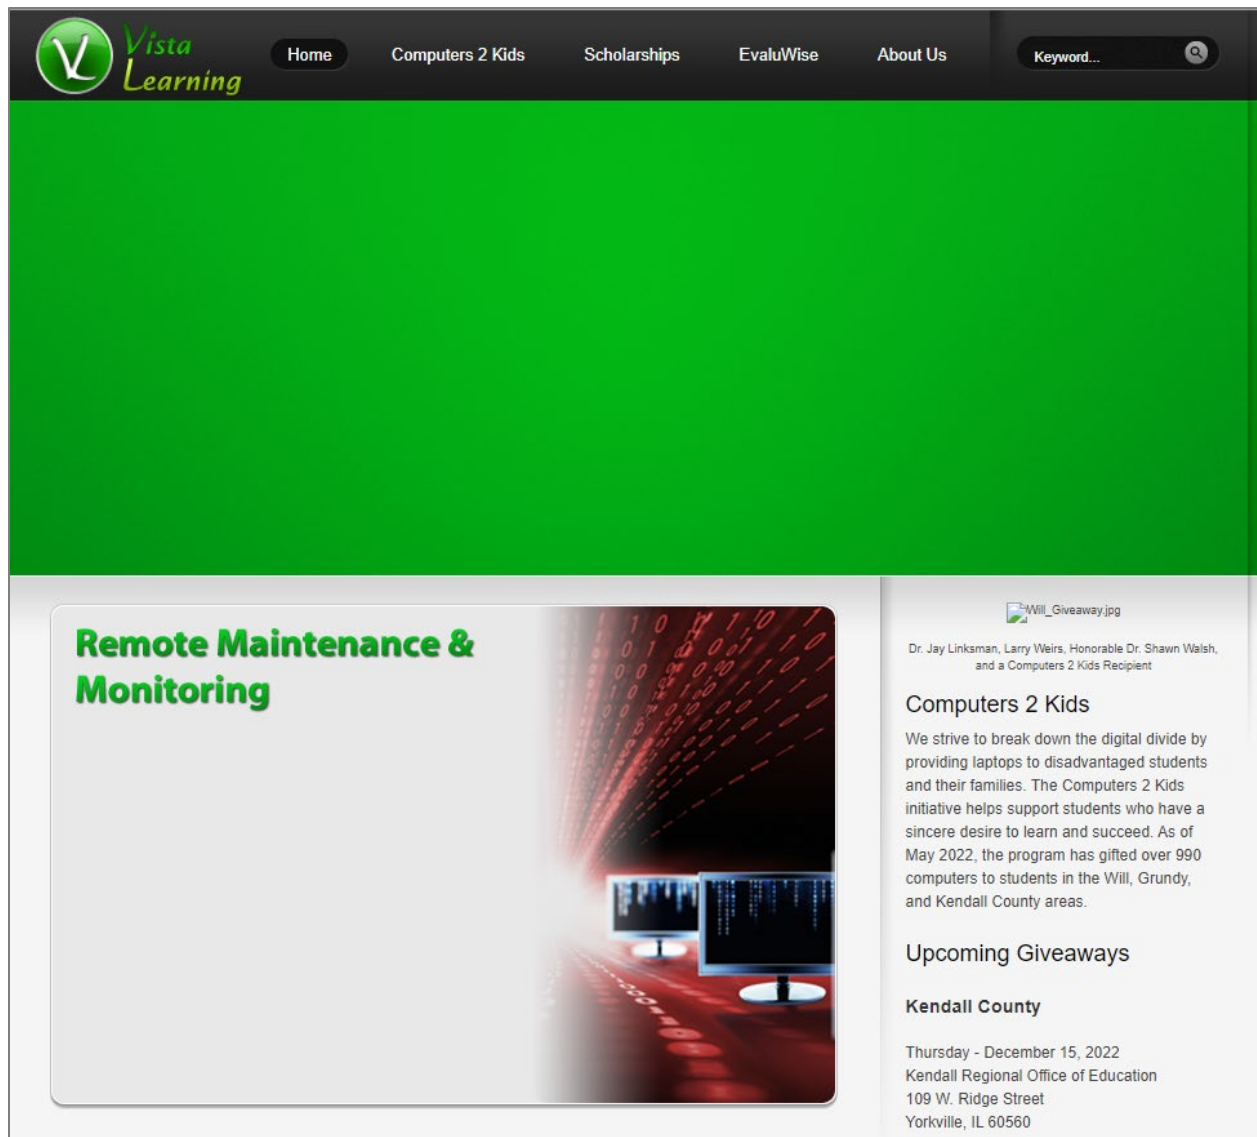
Vista Learning

Home Computers 2 Kids Scholarships EvaluWise About Us

Keyword...

Remote Maintenance & Monitoring

Will_Giveaway.jpg

Dr. Jay Linksman, Larry Weirs, Honorable Dr. Shawn Walsh, and a Computers 2 Kids Recipient

Computers 2 Kids

We strive to break down the digital divide by providing laptops to disadvantaged students and their families. The Computers 2 Kids initiative helps support students who have a sincere desire to learn and succeed. As of May 2022, the program has gifted over 990 computers to students in the Will, Grundy, and Kendall County areas.

Upcoming Giveaways

Kendall County

Thursday - December 15, 2022
Kendall Regional Office of Education
109 W. Ridge Street
Yorkville, IL 60560